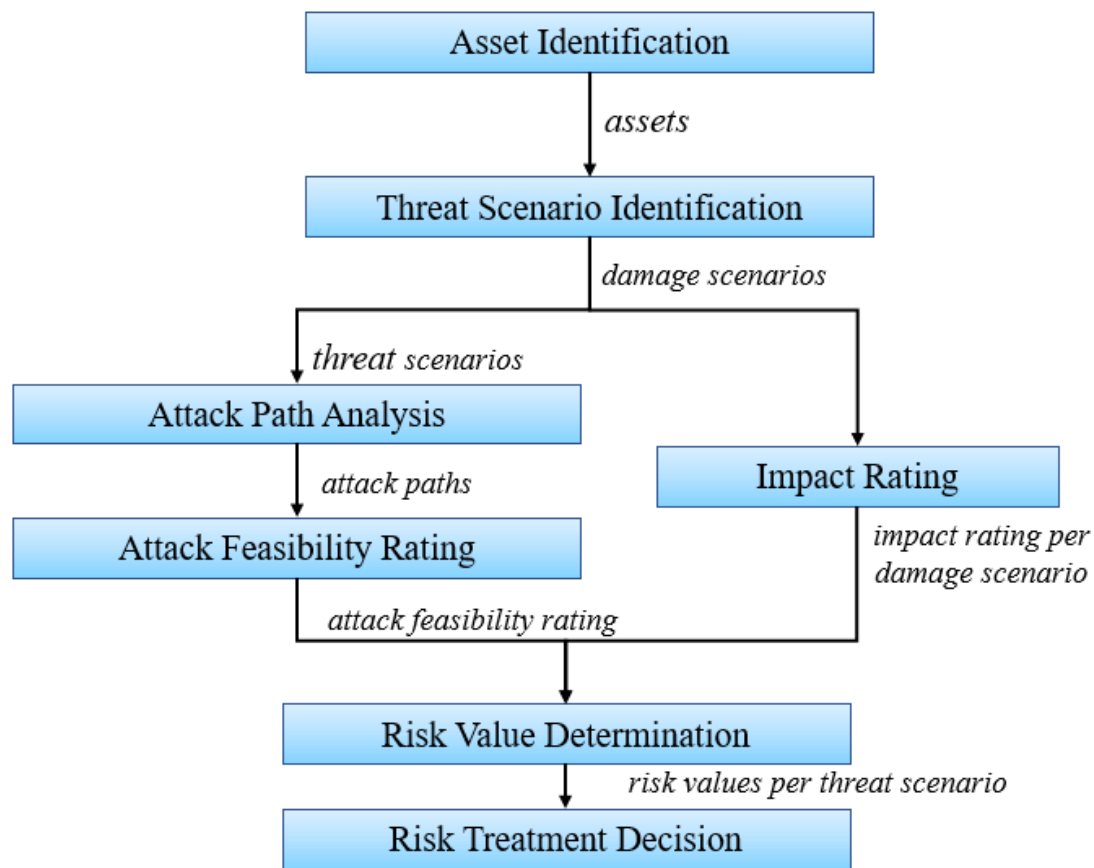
Asset Identification

assets

Threat Scenario Identification

damage scenarios

threat scenarios

Attack Path Analysis

attack paths

Attack Feasibility Rating

Impact Rating

impact rating per damage scenario

attack feasibility rating

Risk Value Determination

risk values per threat scenario

Risk Treatment Decision